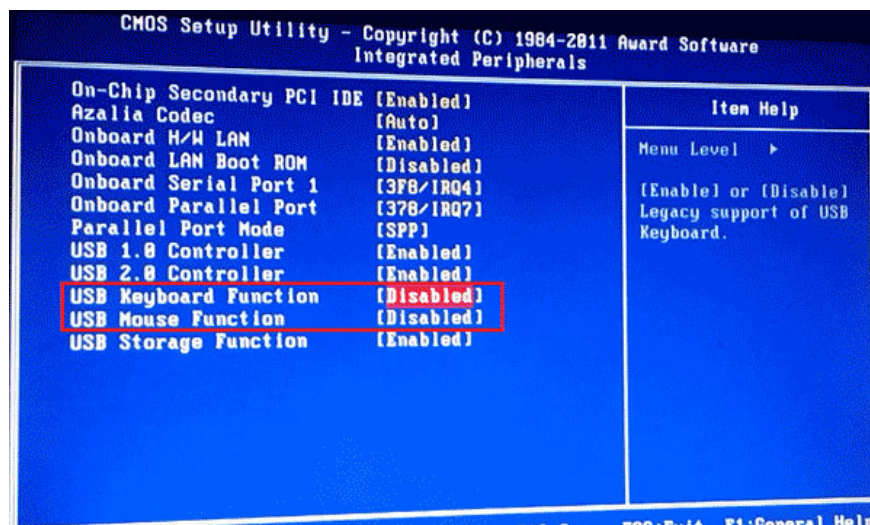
CMOS Setup Utility - Copyright (C) 1984-2011 Award Software
Integrated Peripherals

| | |
|---|---|
| On-Chip Secondary PCI IDE | [Enabled] |
| Azalia Codec | [Auto] |
| Onboard H/W LAN | [Enabled] |
| Onboard LAN Boot ROM | [Disabled] |
| Onboard Serial Port 1 | [3F8/IRQ4] |
| Onboard Parallel Port | [378/IRQ7] |
| Parallel Port Mode | [SPP] |
| USB 1.0 Controller | [Enabled] |
| USB 2.0 Controller | [Enabled] |
| USB Keyboard Function | [Disabled] |
| USB Mouse Function | [Disabled] |
| USB Storage Function | [Enabled] |

Item Help

Menu Level ►

[Enable] or [Disable] Legacy support of USB Keyboard.

ESC:Exit F1:General Hel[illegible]